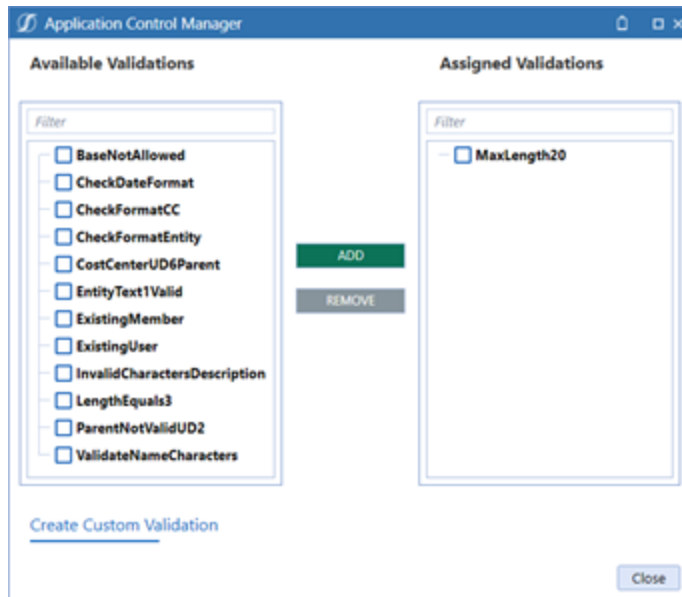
Application Control Manager

Available Validations

Filter

BaseNotAllowed
CheckDateFormat
CheckFormatCC
CheckFormatEntity
CostCenterUD6Parent
EntityText1Valid
ExistingMember
ExistingUser
InvalidCharactersDescription
LengthEquals3
ParentNotValidUD2
ValidateNameCharacters

ADD

REMOVE

Assigned Validations

Filter

MaxLength20

Create Custom Validation

Close